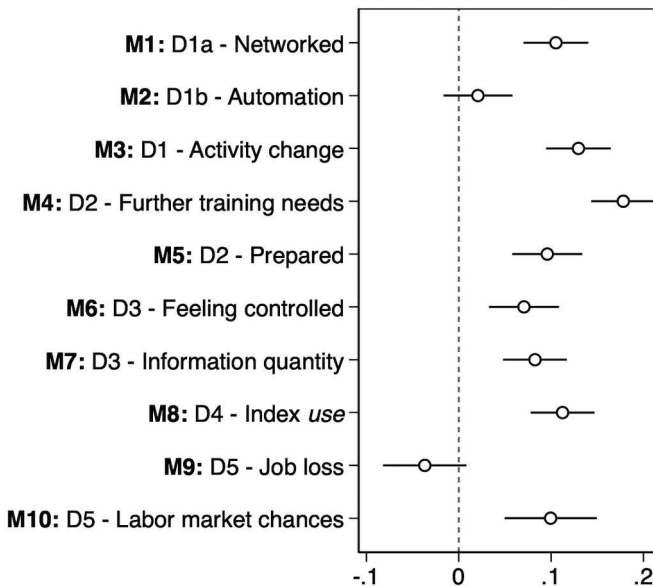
**M1:** D1a - Networked
**M2:** D1b - Automation
**M3:** D1 - Activity change
**M4:** D2 - Further training needs
**M5:** D2 - Prepared
**M6:** D3 - Feeling controlled
**M7:** D3 - Information quantity
**M8:** D4 - Index *use*
**M9:** D5 - Job loss
**M10:** D5 - Labor market chances

-.1 0 .1 .2